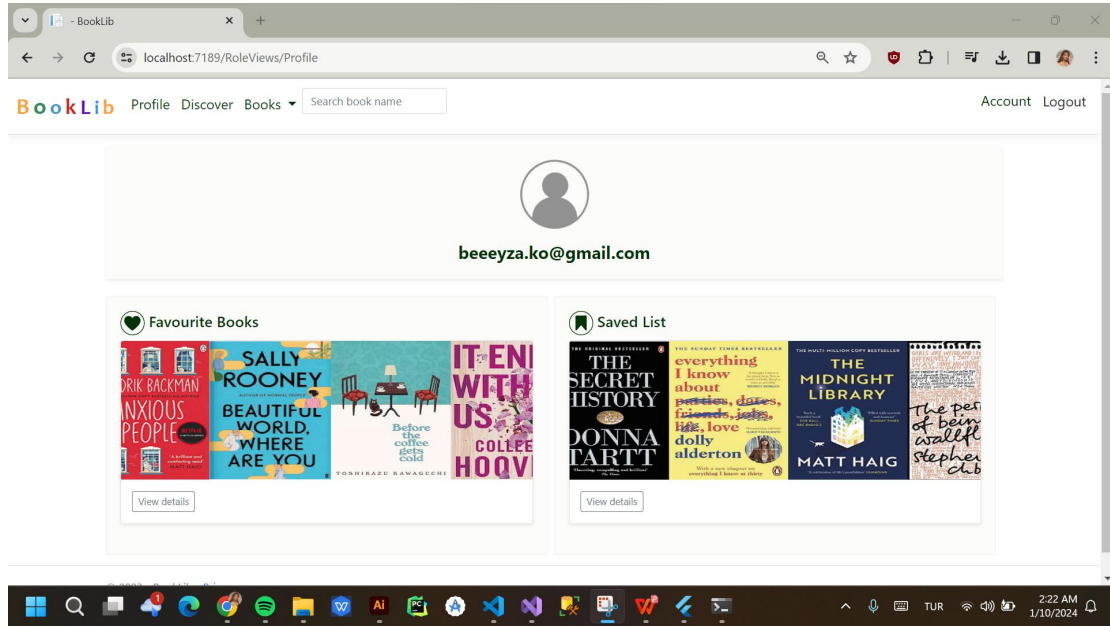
- BookLib

localhost:7189/RoleViews/Profile

BookLib Profile Discover Books Search book name

Account Logout

beeeyza.ko@gmail.com

Favourite Books

FREDRIK BACKMAN ANXIOUS PEOPLE

SALLY ROONEY BEAUTIFUL WORLD, WHERE ARE YOU

Before the coffee gets cold TOSHIKAZU KAWAGUCHI

IT ENDS WITH US COLLEEN HOOVER

View details

Saved List

THE SECRET HISTORY DONNA TARTT

everything I know about parties, dates, friends, jobs, life, love dolly alderton

THE MIDNIGHT LIBRARY MATT HAIG

The perks of being a wallflower Stephen Chbosky

View details

TUR 2:22 AM 1/10/2024